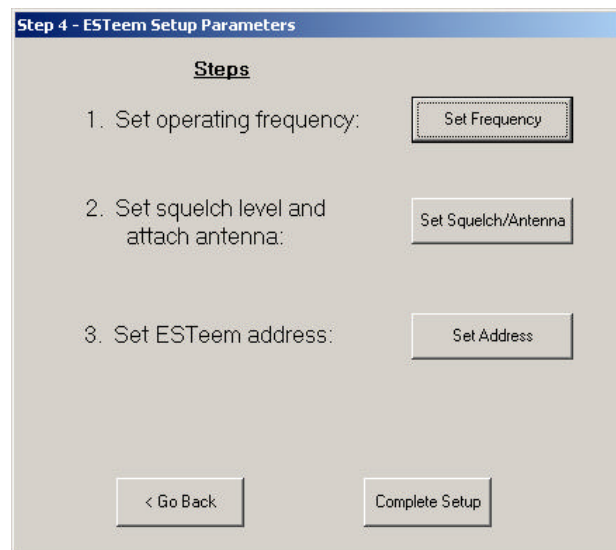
Step 4 - ESTeem Setup Parameters

Steps

1. Set operating frequency:

Set Frequency

2. Set squelch level and attach antenna:

Set Squelch/Antenna

3. Set ESTeem address:

Set Address

< Go Back

Complete Setup